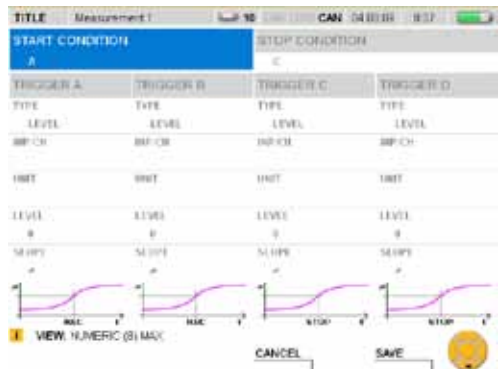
TITLE Measurement I 10 CAN 04:00:00 8:57

START CONDITION
A

STOP CONDITION
C

| TRIGGER A | TRIGGER B | TRIGGER C | TRIGGER D |
|---|---|---|---|
| TYPE | TYPE | TYPE | TYPE |
| LEVEL | LEVEL | LEVEL | LEVEL |
| INP CH | INP CH | INP CH | INP CH |
| UNIT | UNIT | UNIT | UNIT |
| LEVEL | LEVEL | LEVEL | LEVEL |
| 0 | 0 | 0 | 0 |
| SLOPE | SLOPE | SLOPE | SLOPE |
| MAX | MAX | STOP | STOP |

VIEW: NUMERIC (8) MAX

CANCEL

SAVE